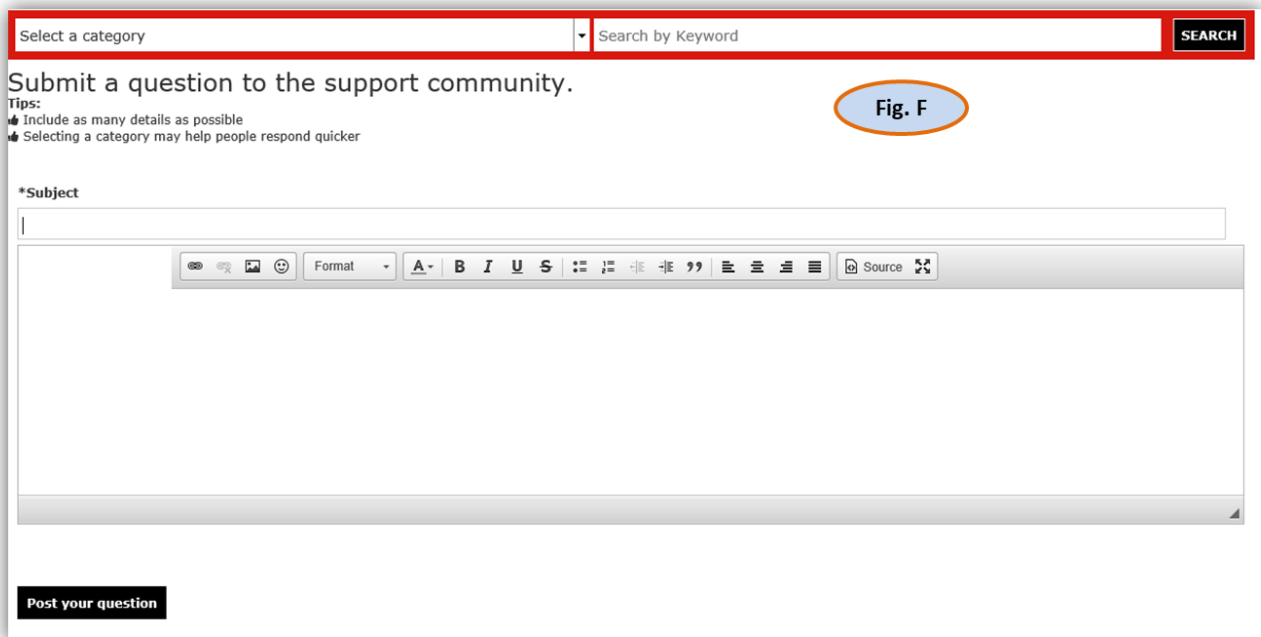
Select a category

Search by Keyword

SEARCH

Submit a question to the support community.

Fig. F

Tips:
Include as many details as possible
Selecting a category may help people respond quicker

*Subject

Format

A

B I U S

Source

Post your question